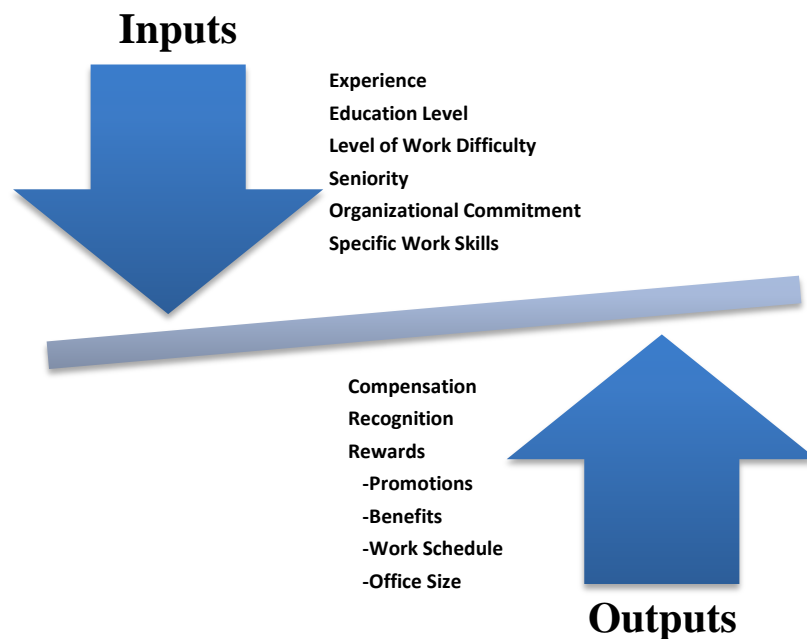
Inputs

Experience
Education Level
Level of Work Difficulty
Seniority
Organizational Commitment
Specific Work Skills

Compensation
Recognition
Rewards
-Promotions
-Benefits
-Work Schedule
-Office Size

Outputs